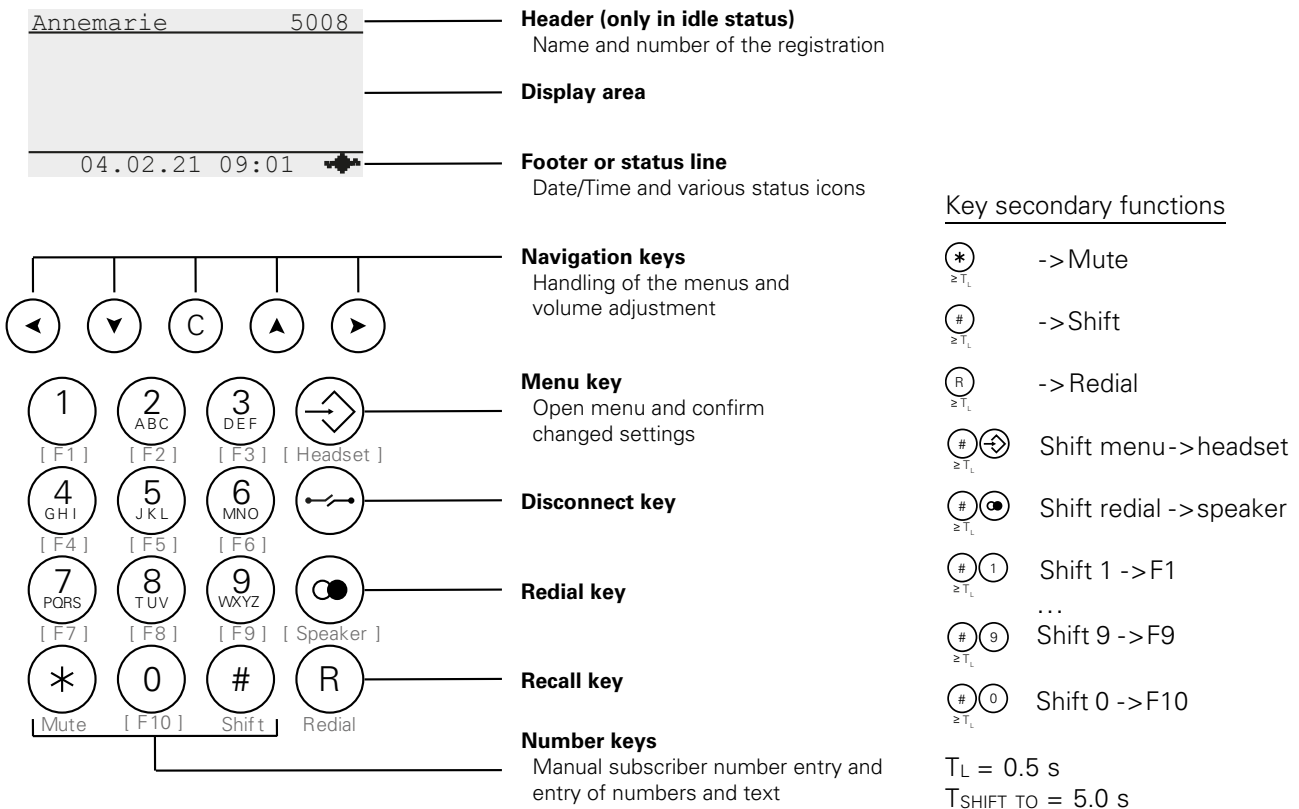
Annemarie 5008

04.02.21 09:01

Header (only in idle status)
Name and number of the registration

Display area

Footer or status line
Date/Time and various status icons

Navigation keys
Handling of the menus and volume adjustment

C

Menu key
Open menu and confirm changed settings

Disconnect key

Redial key

Recall key

Number keys
Manual subscriber number entry and entry of numbers and text

1 [ F1 ]
2 ABC [ F2 ]
3 DEF [ F3 ]
[ Headset ]
4 GHI [ F4 ]
5 JKL [ F5 ]
6 MNO [ F6 ]
7 PQRS [ F7 ]
8 TUV [ F8 ]
9 WXYZ [ F9 ]
[ Speaker ]
$*$ Mute
0 [ F10 ]
# Shift
R Redial

Key secondary functions

$*$ $\geq T_L$ ->Mute

# $\geq T_L$ ->Shift

R $\geq T_L$ ->Redial

# $\geq T_L$ Shift menu->headset

# $\geq T_L$ Shift redial ->speaker

# $\geq T_L$ 1 Shift 1 ->F1

...

# $\geq T_L$ 9 Shift 9 ->F9

# $\geq T_L$ 0 Shift 0 ->F10

$T_L = 0.5$ s
$T_{SHIFT\ TO} = 5.0$ s